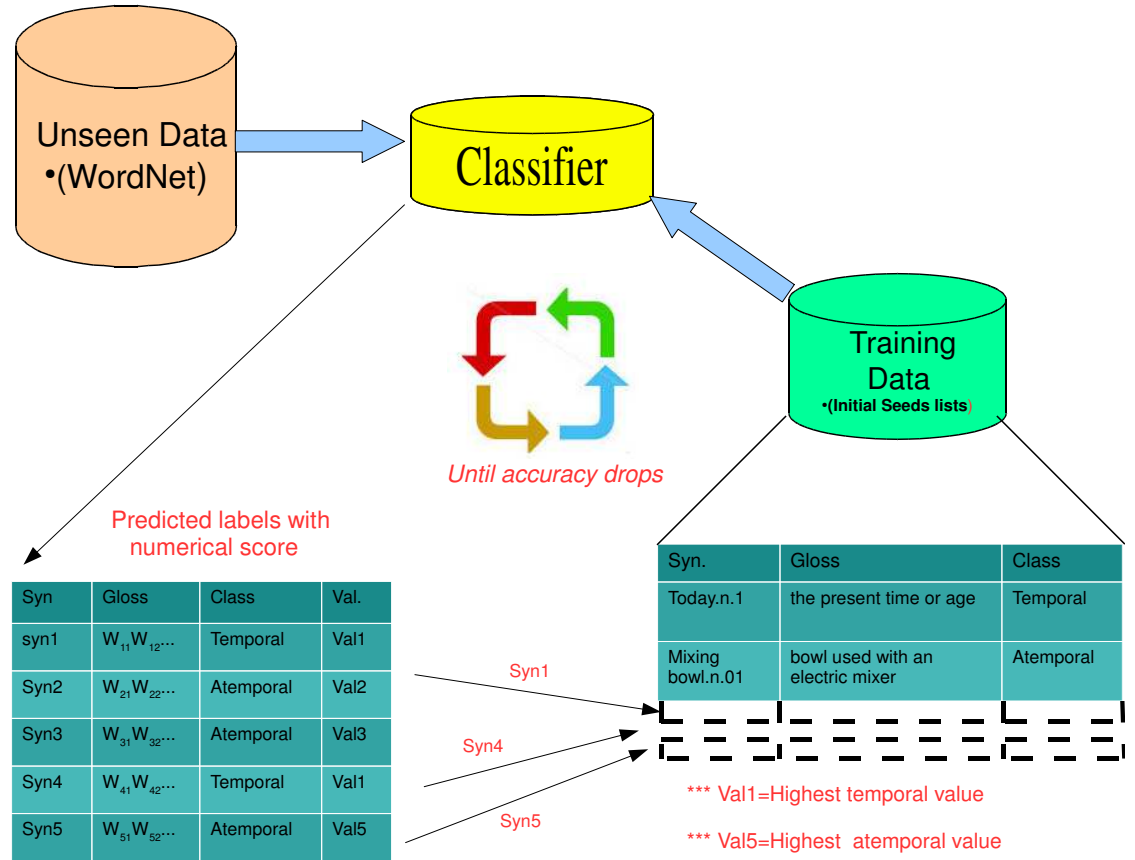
Unseen Data
•(WordNet)

Classifier

Training Data
•(Initial Seeds lists)

Until accuracy drops

Predicted labels with numerical score

| Syn | Gloss | Class | Val. |
|---|---|---|---|
| syn1 | $W_{11}W_{12}$... | Temporal | Val1 |
| Syn2 | $W_{21}W_{22}$... | Atemporal | Val2 |
| Syn3 | $W_{31}W_{32}$... | Atemporal | Val3 |
| Syn4 | $W_{41}W_{42}$... | Temporal | Val1 |
| Syn5 | $W_{51}W_{52}$... | Atemporal | Val5 |

Syn1

Syn4

Syn5

| Syn. | Gloss | Class |
|---|---|---|
| Today.n.1 | the present time or age | Temporal |
| Mixing bowl.n.01 | bowl used with an electric mixer | Atemporal |

*** Val1=Highest temporal value

*** Val5=Highest atemporal value